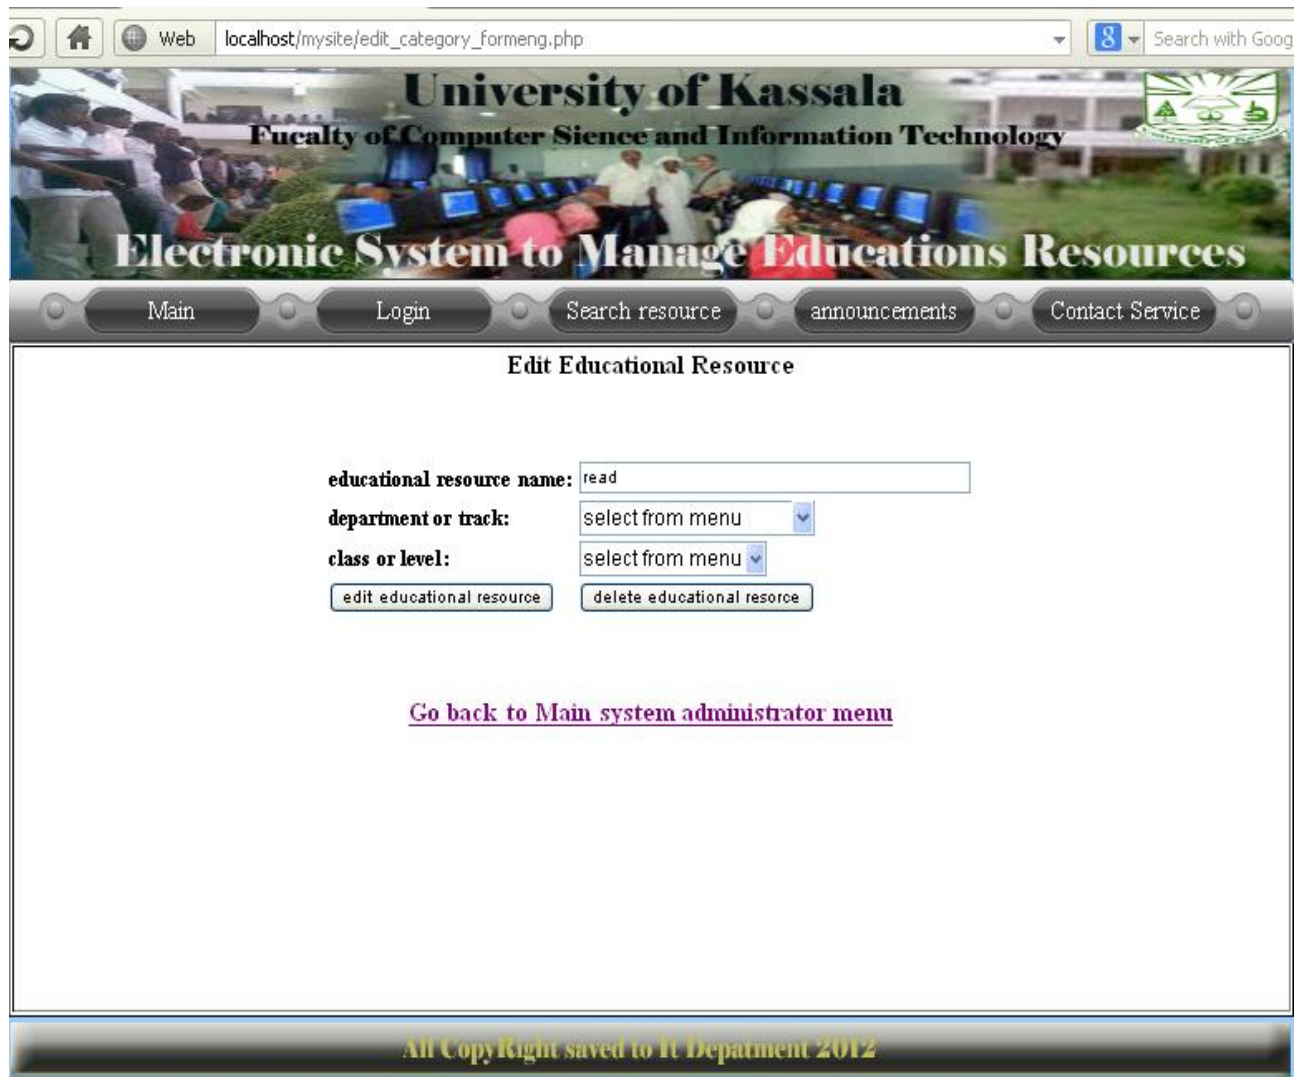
Web localhost/mysite/edit_category_formeng.php

Search with Goog

University of Kassala
Fucalty of Computer Sience and Information Technology
Electronic System to Manage Educations Resources

Main Login Search resource announcements Contact Service

Edit Educational Resource

educational resource name: read
department or track: select from menu
class or level: select from menu
edit educational resource
delete educational resorce

Go back to Main system administrator menu

All CopyRight saved to It Depatment 2012